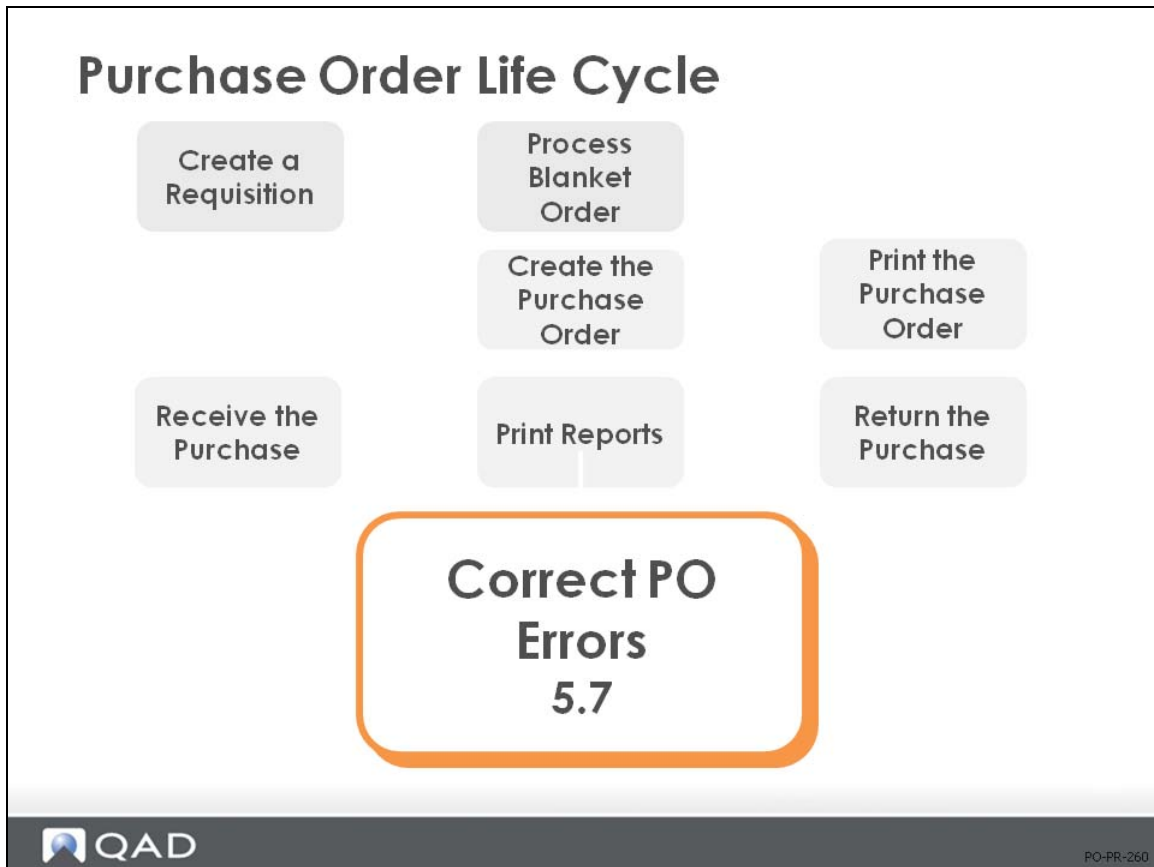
Purchase Order Life Cycle

Create a Requisition

Process Blanket Order

Create the Purchase Order

Print the Purchase Order

Receive the Purchase

Print Reports

Return the Purchase

Correct PO Errors
5.7

QAD

PO-PR-260